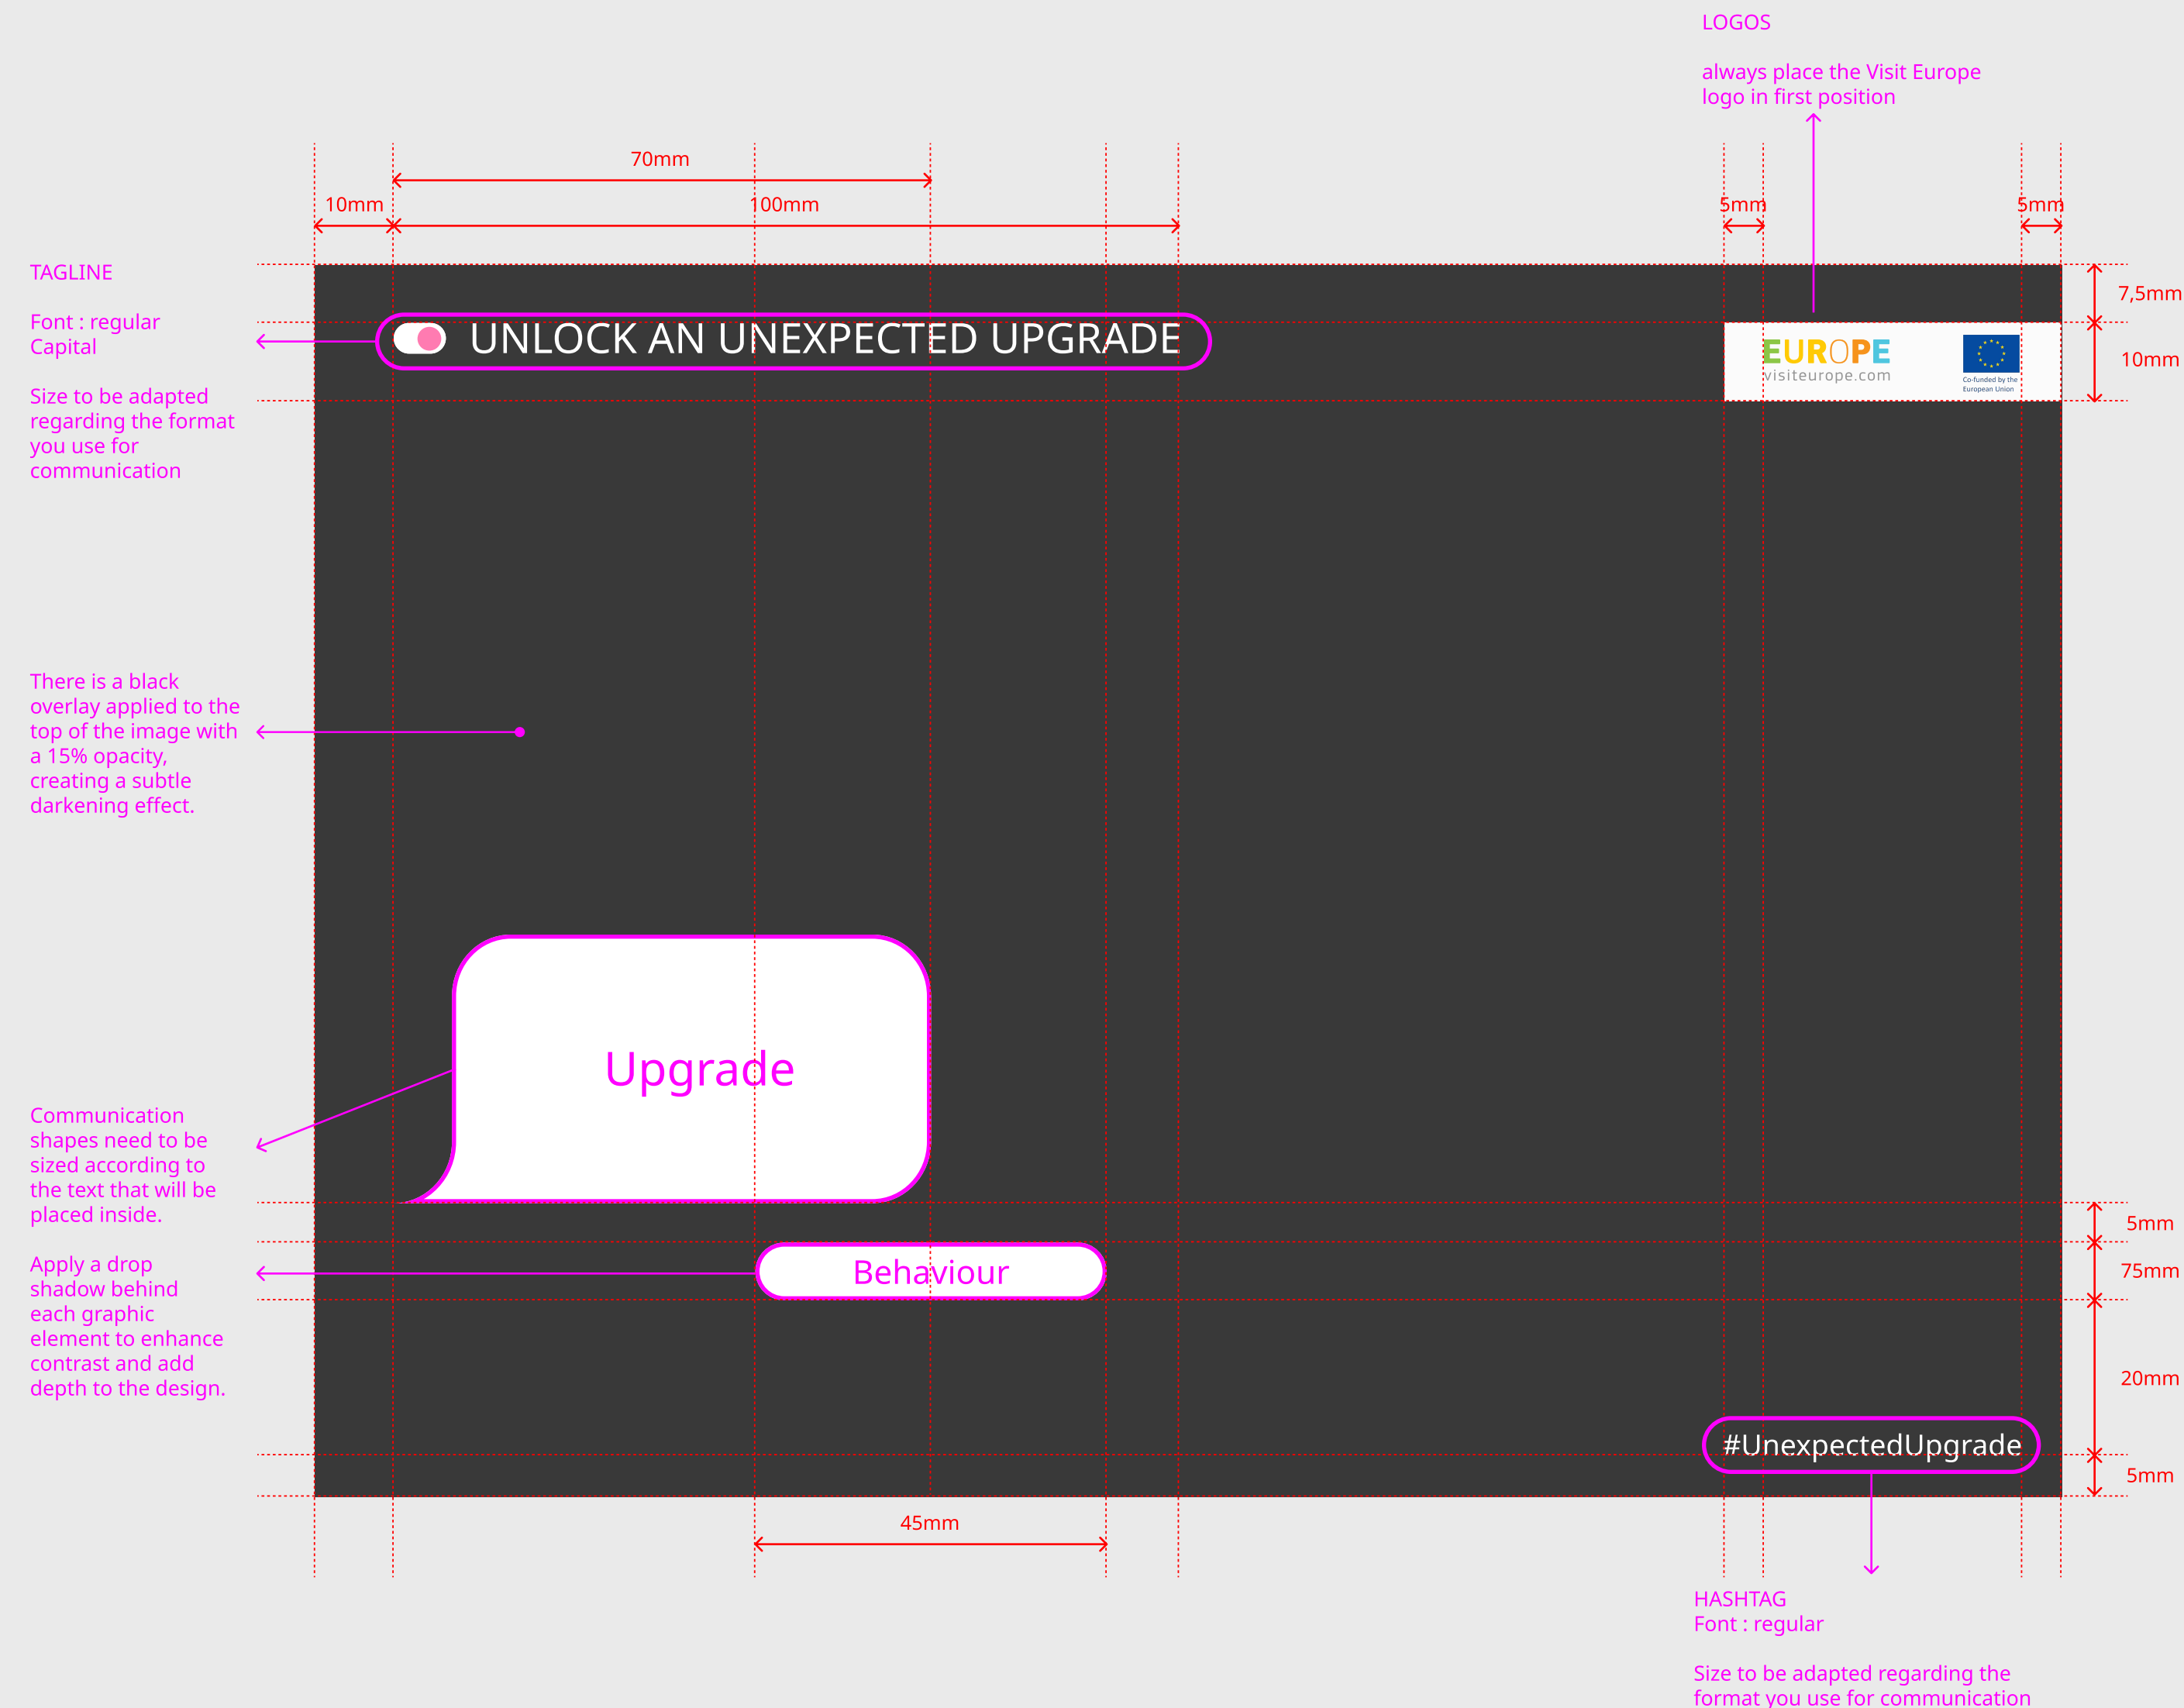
LOGOS

always place the Visit Europe logo in first position

70mm

10mm

100mm

5mm

5mm

TAGLINE

Font : regular
Capital

Size to be adapted regarding the format you use for communication

UNLOCK AN UNEXPECTED UPGRADE

EUROPE
visiteurope.com

Co-funded by the European Union

7,5mm

10mm

There is a black overlay applied to the top of the image with a 15% opacity, creating a subtle darkening effect.

Upgrade

Communication shapes need to be sized according to the text that will be placed inside.

Apply a drop shadow behind each graphic element to enhance contrast and add depth to the design.

Behaviour

5mm

75mm

20mm

#UnexpectedUpgrade

5mm

45mm

HASHTAG
Font : regular

Size to be adapted regarding the format you use for communication